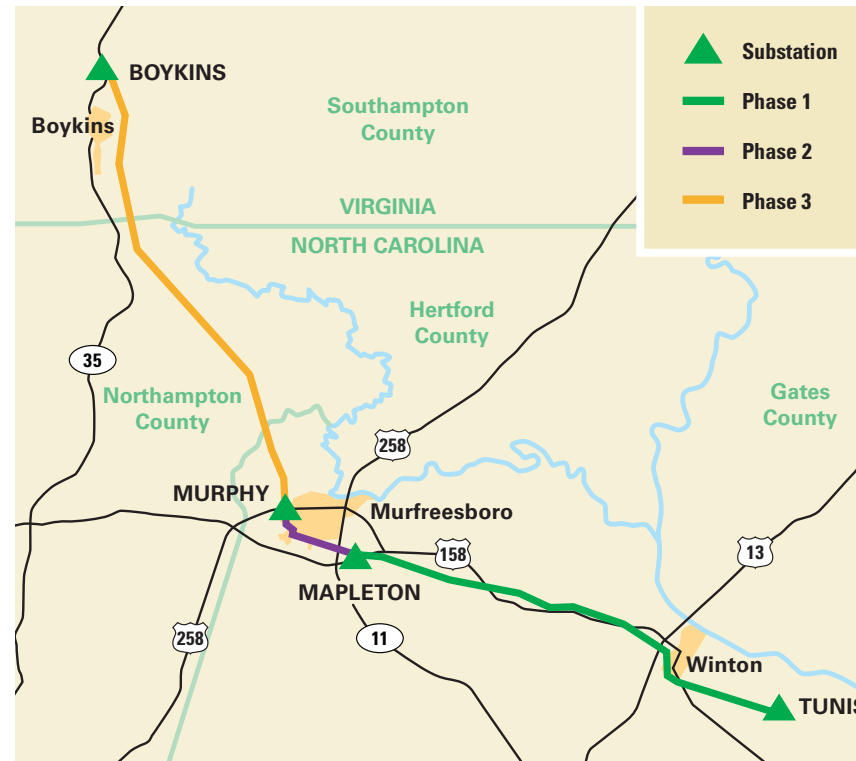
Substation
Phase 1
Phase 2
Phase 3

BOYKINS
Boykins
Southampton County
VIRGINIA
NORTH CAROLINA
Hertford County
35
Northampton County
Gates County
258
MURPHY
Murfreesboro
158
13
MAPLETON
258
11
Winton
TUNIS